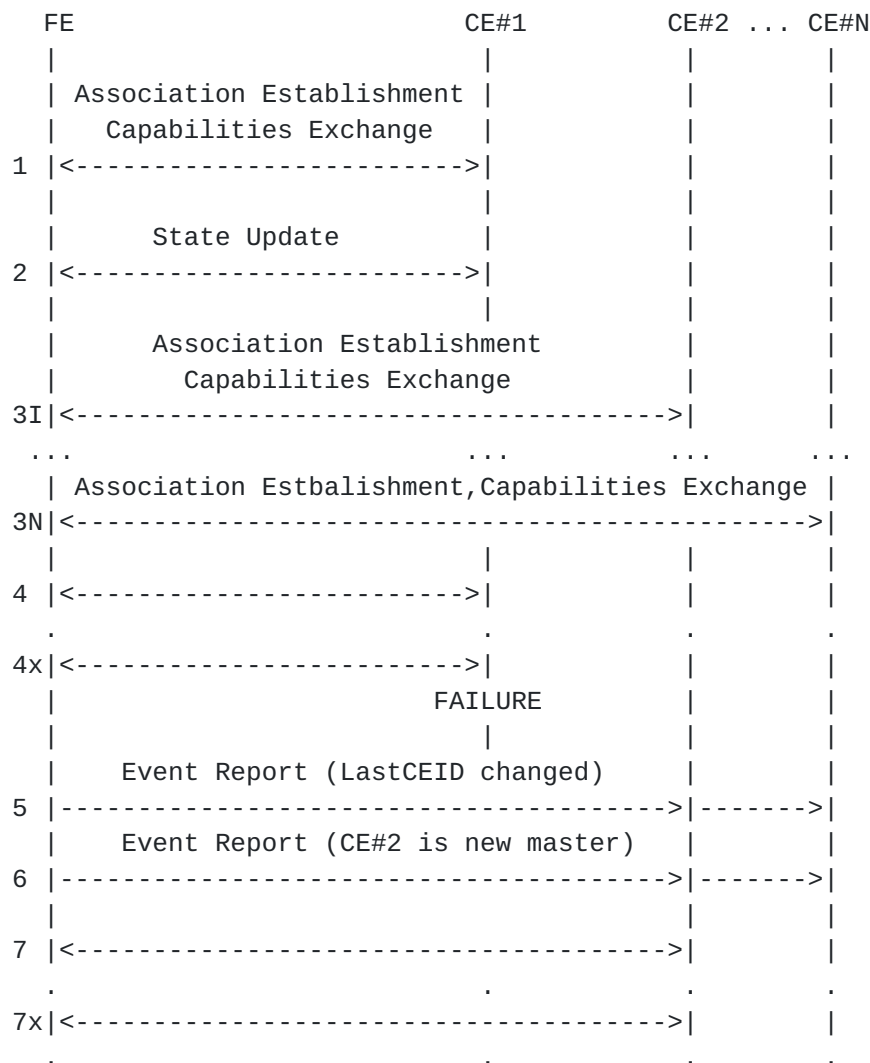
FE                          CE#1          CE#2 ... CE#N
  |                           |              |        |
  | Association Establishment |              |        |
  |   Capabilities Exchange   |              |        |
1 |<------------------------->|              |        |
  |                           |              |        |
  |       State Update        |              |        |
2 |<------------------------->|              |        |
  |                           |              |        |
  |      Association Establishment           |        |
  |        Capabilities Exchange             |        |
3I|<---------------------------------------->|        |
 ...                         ...            ...      ...
  | Association Estbalishment,Capabilities Exchange   |
3N|<------------------------------------------------->|
  |                           |              |        |
4 |<------------------------->|              |        |
  .                           .              .        .
4x|<------------------------->|              |        |
  |                        FAILURE           |        |
  |                           |              |        |
  |     Event Report (LastCEID changed)      |        |
5 |----------------------------------------->|------->|
  |     Event Report (CE#2 is new master)    |        |
6 |----------------------------------------->|------->|
  |                                          |        |
7 |<---------------------------------------->|        |
  .                           .              .        .
7x|<---------------------------------------->|        |